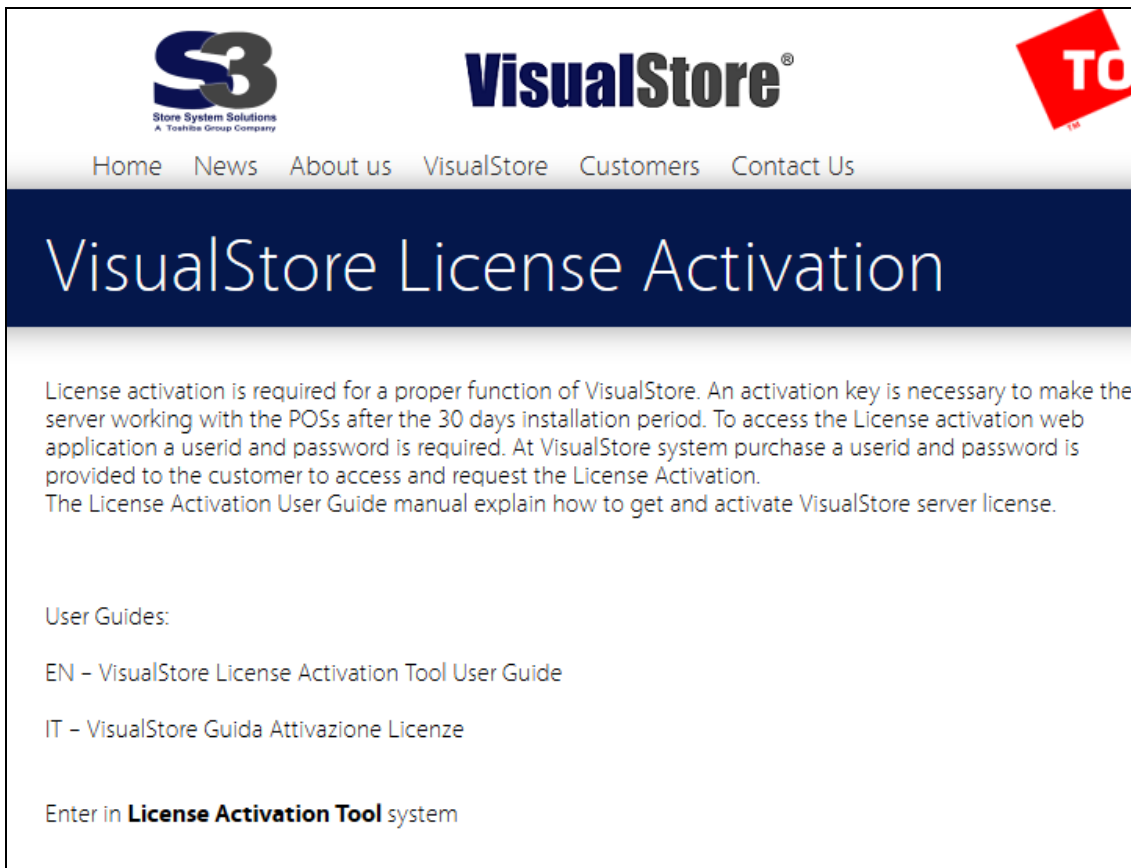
S3
Store System Solutions
A Toshiba Group Company

VisualStore®

TO
TM

Home News About us VisualStore Customers Contact Us

VisualStore License Activation

License activation is required for a proper function of VisualStore. An activation key is necessary to make the server working with the POSs after the 30 days installation period. To access the License activation web application a userid and password is required. At VisualStore system purchase a userid and password is provided to the customer to access and request the License Activation.
The License Activation User Guide manual explain how to get and activate VisualStore server license.

User Guides:

EN – VisualStore License Activation Tool User Guide

IT – VisualStore Guida Attivazione Licenze

Enter in **License Activation Tool** system